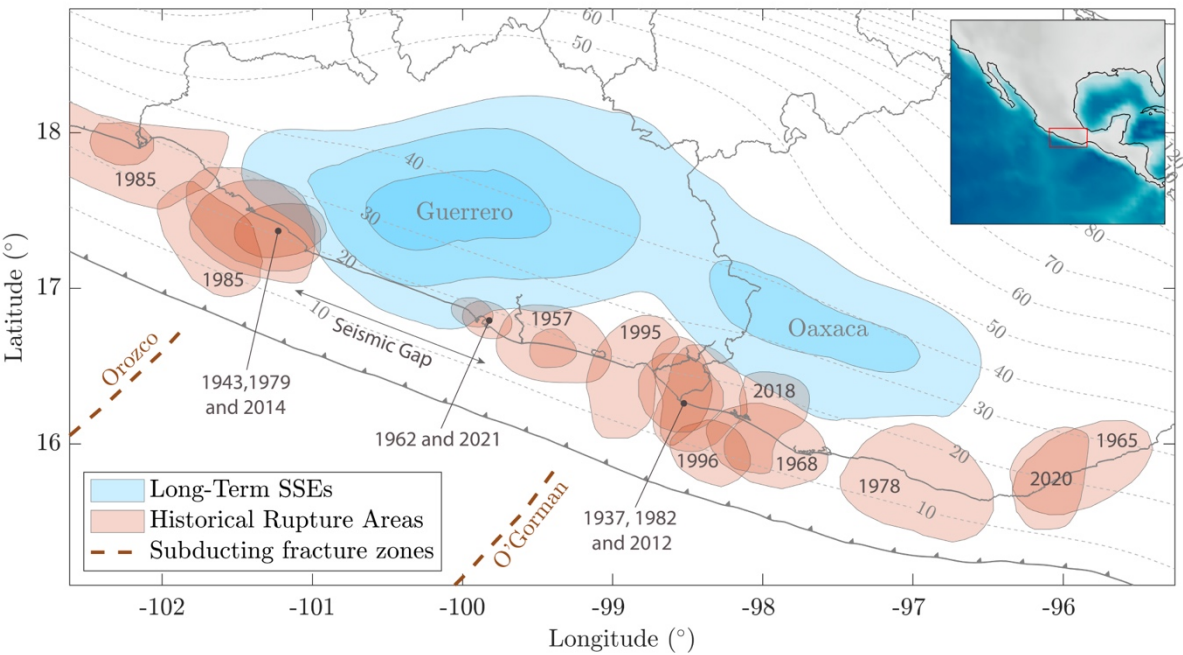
60
50
40
30
20
10
Guerrero
Oaxaca
Seismic Gap
1985
1985
1943,1979 and 2014
1962 and 2021
1957
1995
2018
1937, 1982 and 2012
1996
1968
1978
2020
1965
Orozco
O'Gorman
80
70
60
50
40
30
20
10
120
Latitude (°)
18
17
16
Longitude (°)
-102
-101
-100
-99
-98
-97
-96
Long-Term SSEs
Historical Rupture Areas
Subducting fracture zones